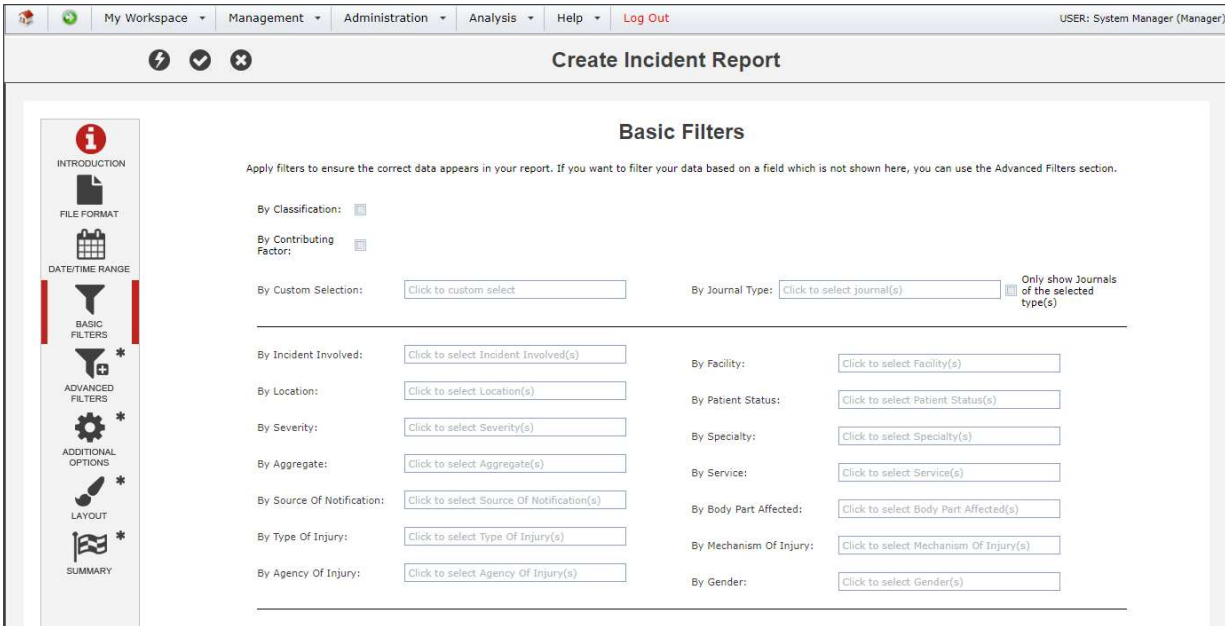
My Workspace ▾ Management ▾ Administration ▾ Analysis ▾ Help ▾ Log Out

USER: System Manager (Manager)

Create Incident Report

INTRODUCTION

FILE FORMAT

DATE/TIME RANGE

BASIC FILTERS

ADVANCED FILTERS *

ADDITIONAL OPTIONS *

LAYOUT *

SUMMARY *

Basic Filters

Apply filters to ensure the correct data appears in your report. If you want to filter your data based on a field which is not shown here, you can use the Advanced Filters section.

By Classification:

By Contributing Factor:

By Custom Selection: Click to custom select

By Journal Type: Click to select journal(s)

Only show Journals of the selected type(s)

By Incident Involved: Click to select Incident Involved(s)

By Facility: Click to select Facility(s)

By Location: Click to select Location(s)

By Patient Status: Click to select Patient Status(s)

By Severity: Click to select Severity(s)

By Specialty: Click to select Specialty(s)

By Aggregate: Click to select Aggregate(s)

By Service: Click to select Service(s)

By Source Of Notification: Click to select Source Of Notification(s)

By Body Part Affected: Click to select Body Part Affected(s)

By Type Of Injury: Click to select Type Of Injury(s)

By Mechanism Of Injury: Click to select Mechanism Of Injury(s)

By Agency Of Injury: Click to select Agency Of Injury(s)

By Gender: Click to select Gender(s)